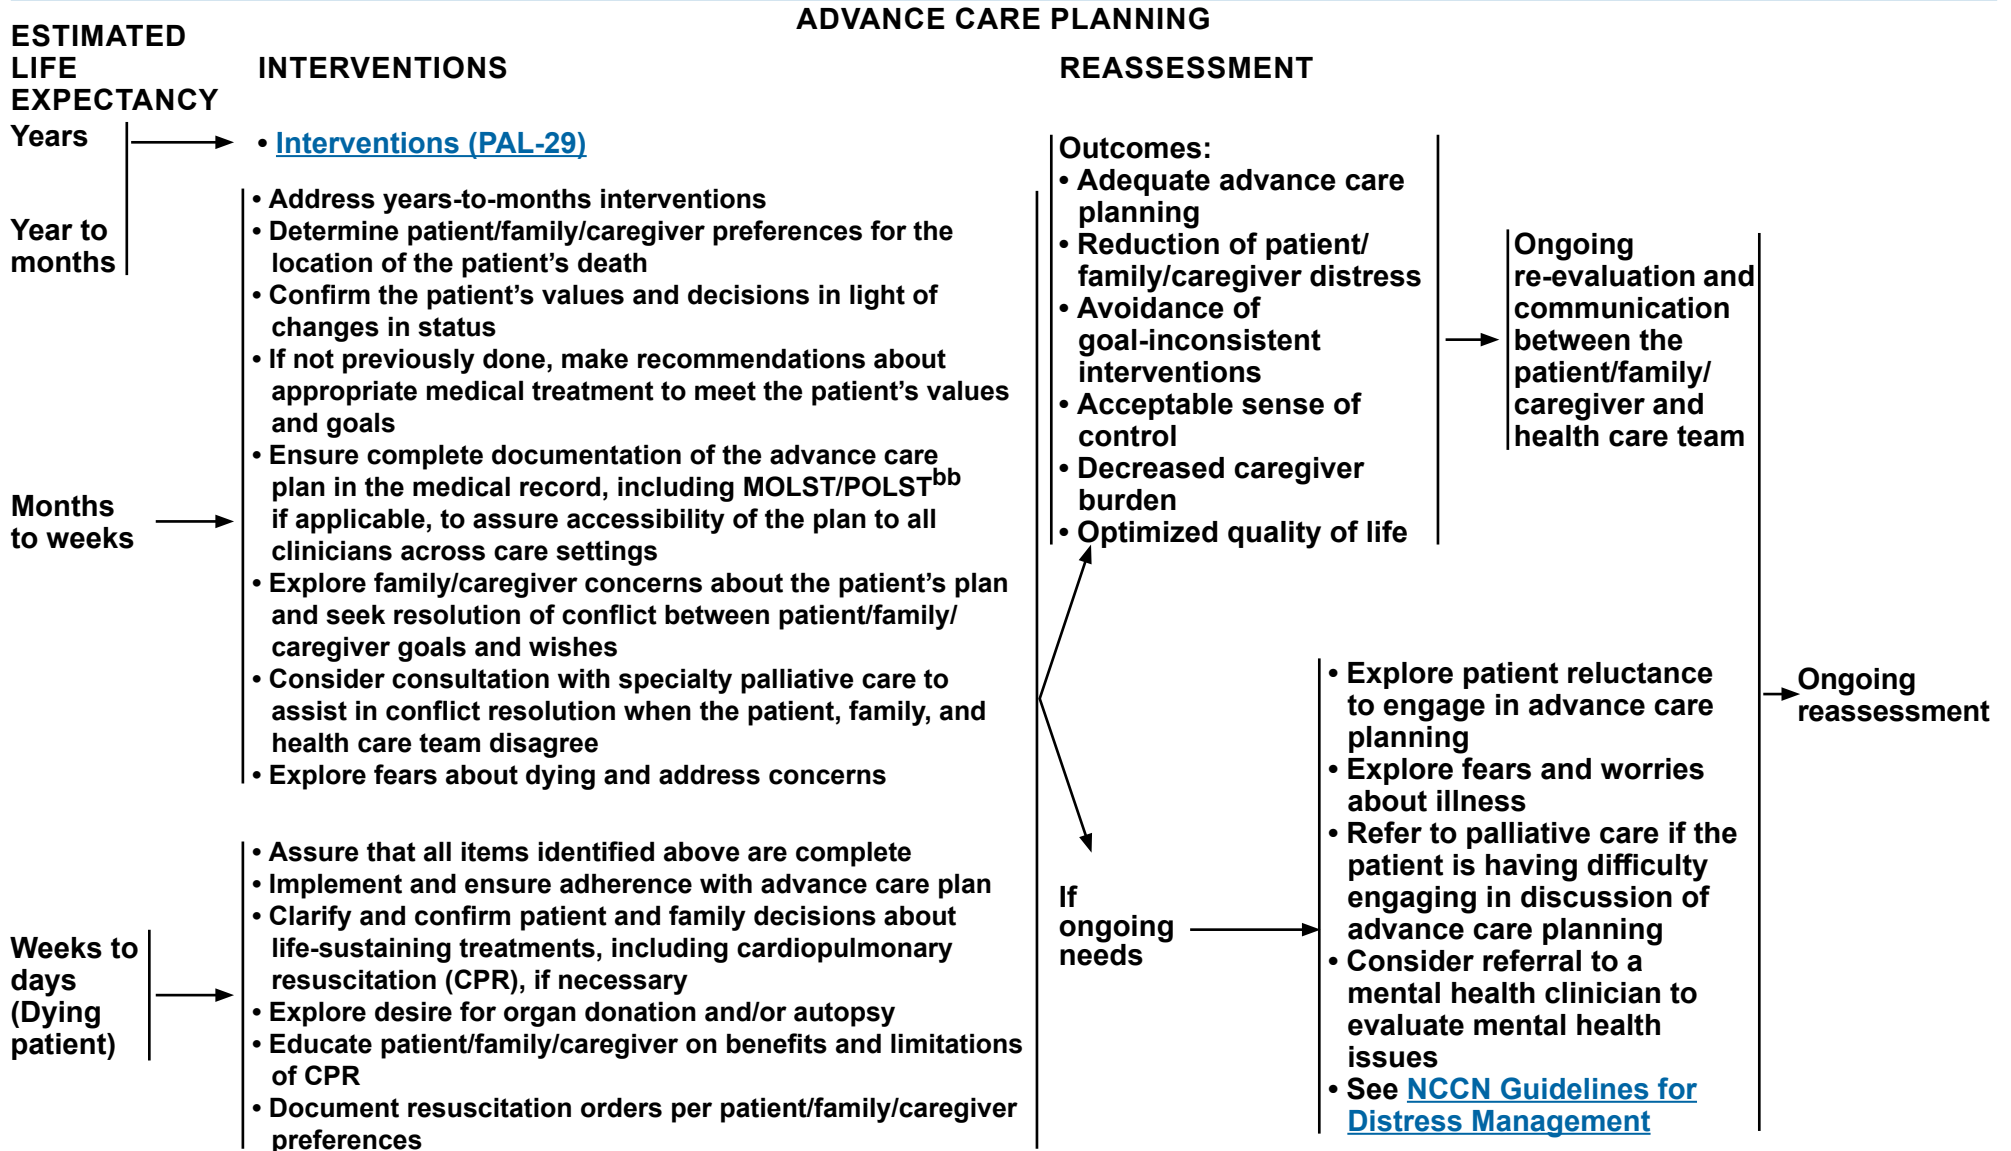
ADVANCE CARE PLANNING

ESTIMATED LIFE EXPECTANCY

INTERVENTIONS

REASSESSMENT

Years

Year to months

• Interventions (PAL-29)

• Address years-to-months interventions
• Determine patient/family/caregiver preferences for the location of the patient's death
• Confirm the patient's values and decisions in light of changes in status
• If not previously done, make recommendations about appropriate medical treatment to meet the patient's values and goals
• Ensure complete documentation of the advance care plan in the medical record, including MOLST/POLST$^{bb}$ if applicable, to assure accessibility of the plan to all clinicians across care settings
• Explore family/caregiver concerns about the patient's plan and seek resolution of conflict between patient/family/ caregiver goals and wishes
• Consider consultation with specialty palliative care to assist in conflict resolution when the patient, family, and health care team disagree
• Explore fears about dying and address concerns

Months to weeks

Weeks to days (Dying patient)

• Assure that all items identified above are complete
• Implement and ensure adherence with advance care plan
• Clarify and confirm patient and family decisions about life-sustaining treatments, including cardiopulmonary resuscitation (CPR), if necessary
• Explore desire for organ donation and/or autopsy
• Educate patient/family/caregiver on benefits and limitations of CPR
• Document resuscitation orders per patient/family/caregiver preferences

Outcomes:
• Adequate advance care planning
• Reduction of patient/ family/caregiver distress
• Avoidance of goal-inconsistent interventions
• Acceptable sense of control
• Decreased caregiver burden
• Optimized quality of life

Ongoing re-evaluation and communication between the patient/family/ caregiver and health care team

If ongoing needs

• Explore patient reluctance to engage in advance care planning
• Explore fears and worries about illness
• Refer to palliative care if the patient is having difficulty engaging in discussion of advance care planning
• Consider referral to a mental health clinician to evaluate mental health issues
• See NCCN Guidelines for Distress Management

Ongoing reassessment